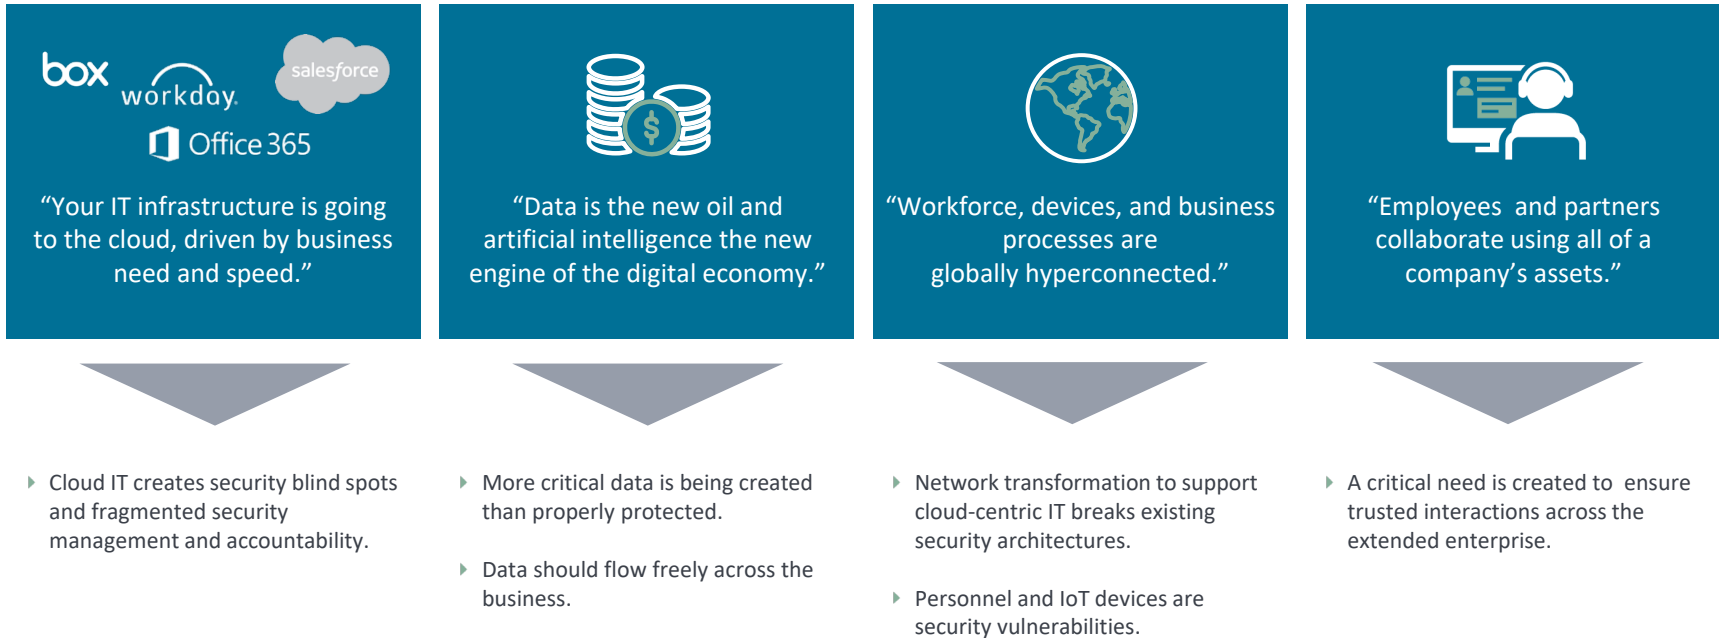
box
workday.
salesforce
Office 365

“Your IT infrastructure is going to the cloud, driven by business need and speed.”

“Data is the new oil and artificial intelligence the new engine of the digital economy.”

“Workforce, devices, and business processes are globally hyperconnected.”

“Employees and partners collaborate using all of a company’s assets.”

Cloud IT creates security blind spots and fragmented security management and accountability.

More critical data is being created than properly protected.

Data should flow freely across the business.

Network transformation to support cloud-centric IT breaks existing security architectures.

Personnel and IoT devices are security vulnerabilities.

A critical need is created to ensure trusted interactions across the extended enterprise.